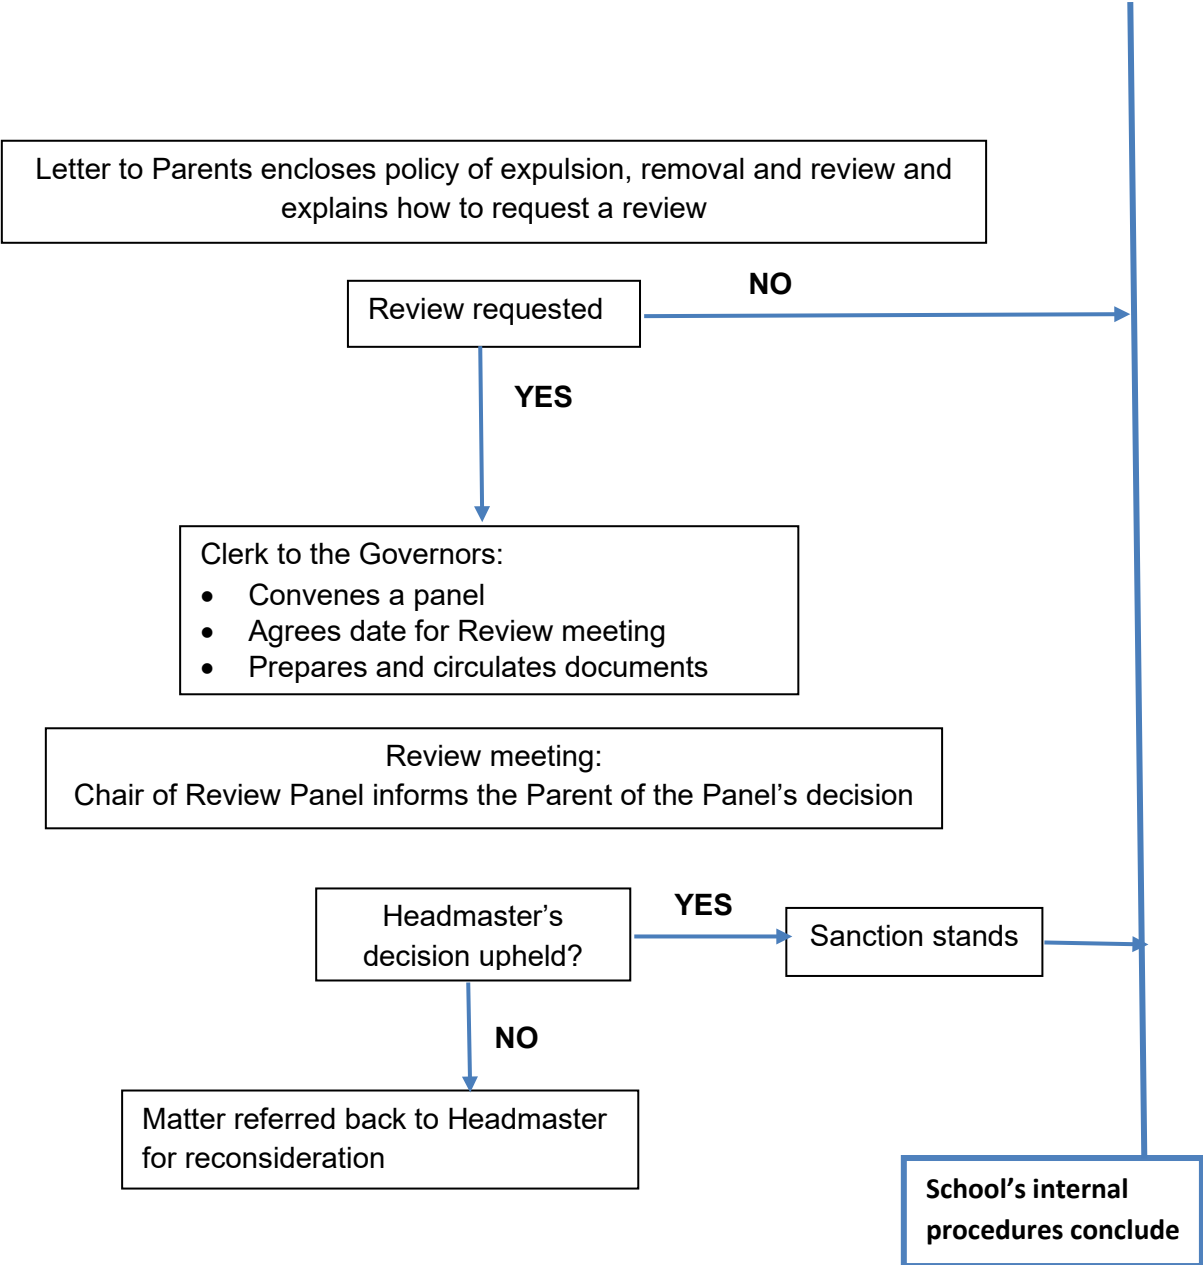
Letter to Parents encloses policy of expulsion, removal and review and explains how to request a review

Review requested

NO

YES

Clerk to the Governors:
- Convenes a panel
- Agrees date for Review meeting
- Prepares and circulates documents

Review meeting:
Chair of Review Panel informs the Parent of the Panel's decision

Headmaster's decision upheld?

YES

Sanction stands

NO

Matter referred back to Headmaster for reconsideration

School's internal procedures conclude